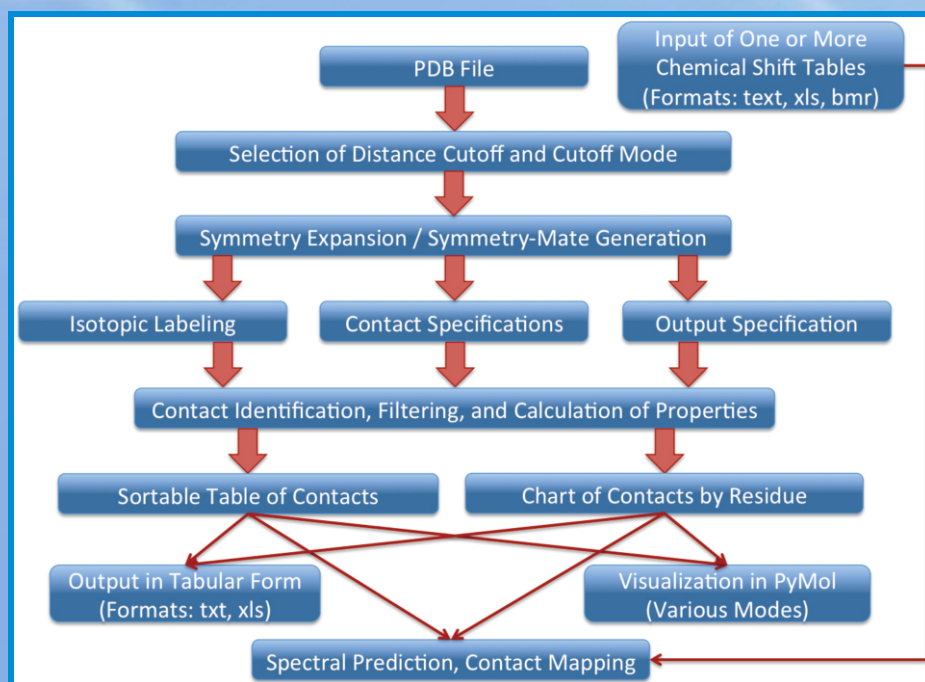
PDB File

Input of One or More Chemical Shift Tables (Formats: text, xls, bmr)

Selection of Distance Cutoff and Cutoff Mode

Symmetry Expansion / Symmetry-Mate Generation

Isotopic Labeling

Contact Specifications

Output Specification

Contact Identification, Filtering, and Calculation of Properties

Sortable Table of Contacts

Chart of Contacts by Residue

Output in Tabular Form (Formats: txt, xls)

Visualization in PyMol (Various Modes)

Spectral Prediction, Contact Mapping